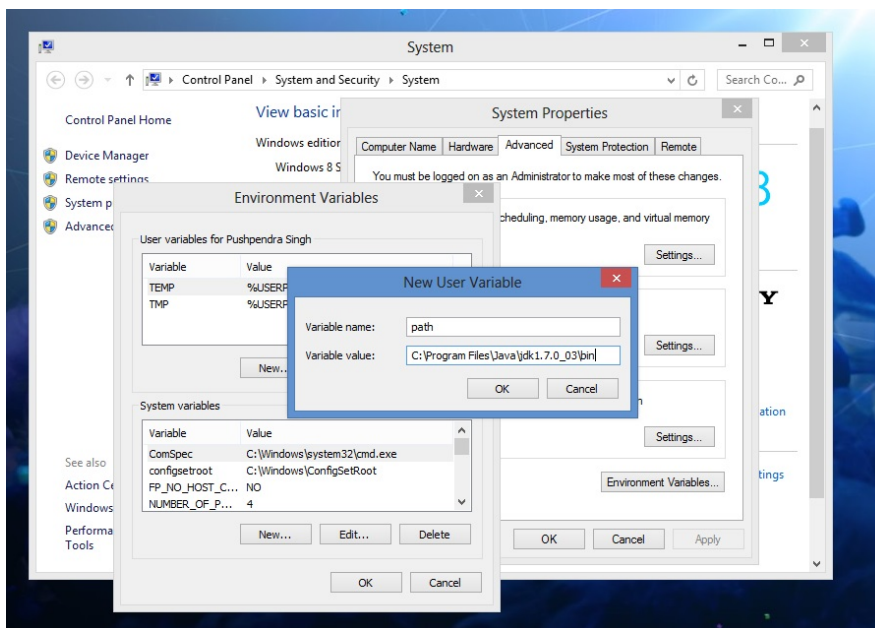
System

Control Panel ▸ System and Security ▸ System

Search Co...

Control Panel Home

Device Manager

Remote settings

System p

Advanced

View basic ir

Windows edition

Windows 8 S

See also

Action Ce

Windows

Performa Tools

System Properties

Computer Name | Hardware | Advanced | System Protection | Remote

You must be logged on as an Administrator to make most of these changes.

cheduling, memory usage, and virtual memory

Settings...

Settings...

n

Settings...

Environment Variables...

OK | Cancel | Apply

8

Y

ation

tings

Environment Variables

User variables for Pushpendra Singh

| Variable | Value |
|---|---|
| TEMP | %USERP |
| TMP | %USERP |

New...

System variables

| Variable | Value |
|---|---|
| ComSpec | C:\Windows\system32\cmd.exe |
| configsetroot | C:\Windows\ConfigSetRoot |
| FP_NO_HOST_C... | NO |
| NUMBER_OF_P... | 4 |

New... | Edit... | Delete

OK | Cancel

New User Variable

Variable name: path

Variable value: C:\Program Files\Java\jdk1.7.0_03\bin

OK | Cancel